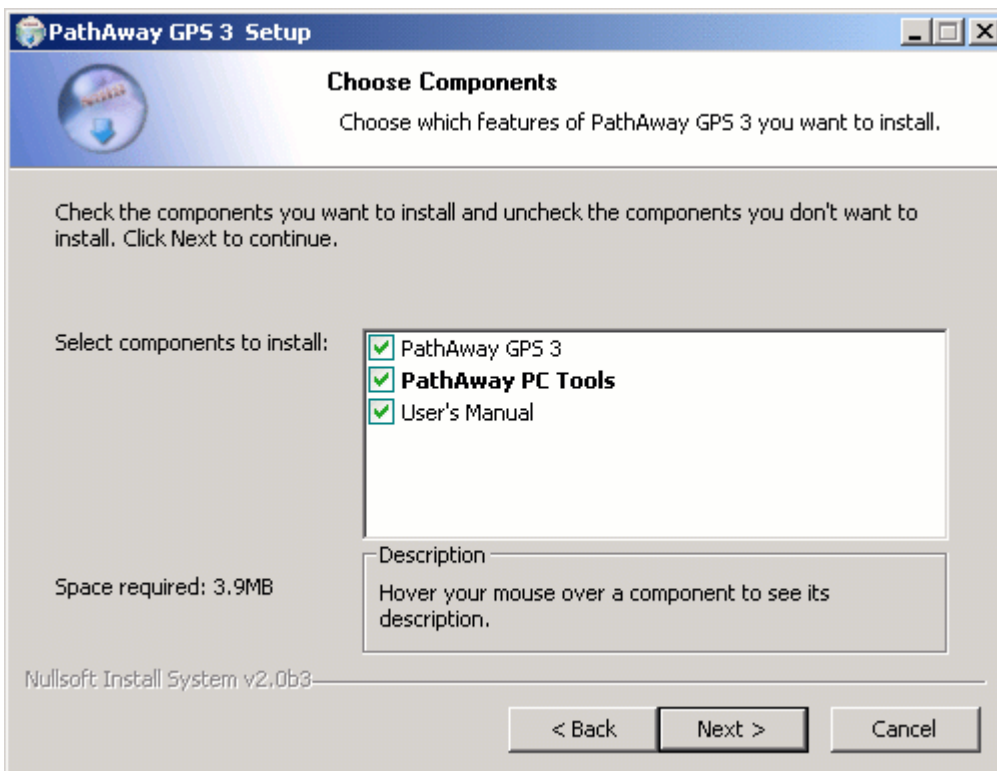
PathAway GPS 3 Setup

Choose Components

Choose which features of PathAway GPS 3 you want to install.

Check the components you want to install and uncheck the components you don't want to install. Click Next to continue.

Select components to install:

PathAway GPS 3
PathAway PC Tools
User's Manual

Description

Hover your mouse over a component to see its description.

Space required: 3.9MB

Nullsoft Install System v2.0b3

< Back
Next >
Cancel